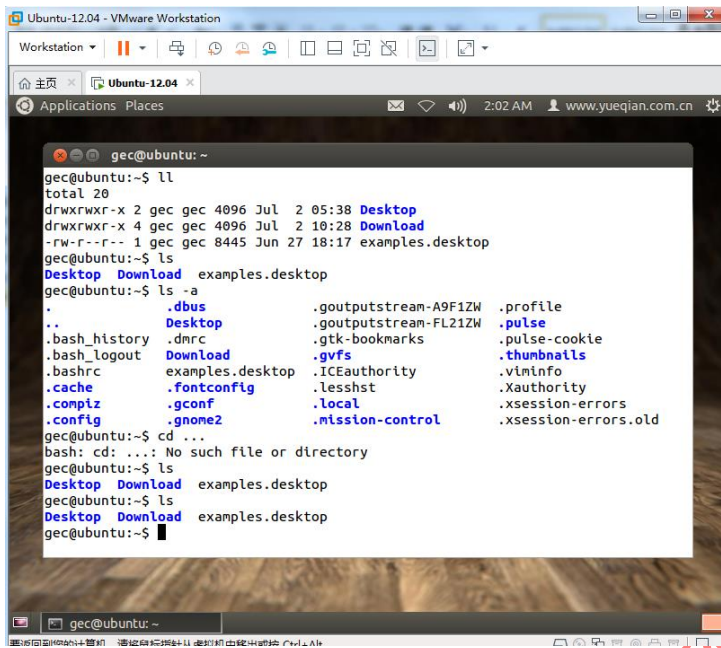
Ubuntu-12.04 - VMware Workstation

Workstation ▾

主页 × Ubuntu-12.04 ×

Applications Places 2:02 AM www.yueqian.com.cn

gec@ubuntu: ~

gec@ubuntu:~$ ll
total 20
drwxrwxr-x 2 gec gec 4096 Jul  2 05:38 Desktop
drwxrwxr-x 4 gec gec 4096 Jul  2 10:28 Download
-rw-r--r-- 1 gec gec 8445 Jun 27 18:17 examples.desktop
gec@ubuntu:~$ ls
Desktop  Download  examples.desktop
gec@ubuntu:~$ ls -a
.                .dbus              .goutputstream-A9F1ZW  .profile
..               Desktop            .goutputstream-FL21ZW  .pulse
.bash_history    .dmrc              .gtk-bookmarks         .pulse-cookie
.bash_logout     Download           .gvfs                  .thumbnails
.bashrc          examples.desktop   .ICEauthority          .viminfo
.cache           .fontconfig        .lesshst               .Xauthority
.compiz          .gconf             .local                 .xsession-errors
.config          .gnome2            .mission-control       .xsession-errors.old
gec@ubuntu:~$ cd ...
bash: cd: ...: No such file or directory
gec@ubuntu:~$ ls
Desktop  Download  examples.desktop
gec@ubuntu:~$ ls
Desktop  Download  examples.desktop
gec@ubuntu:~$

gec@ubuntu: ~

要返回到您的计算机，请将鼠标指针从虚拟机中移出或按 Ctrl+Alt